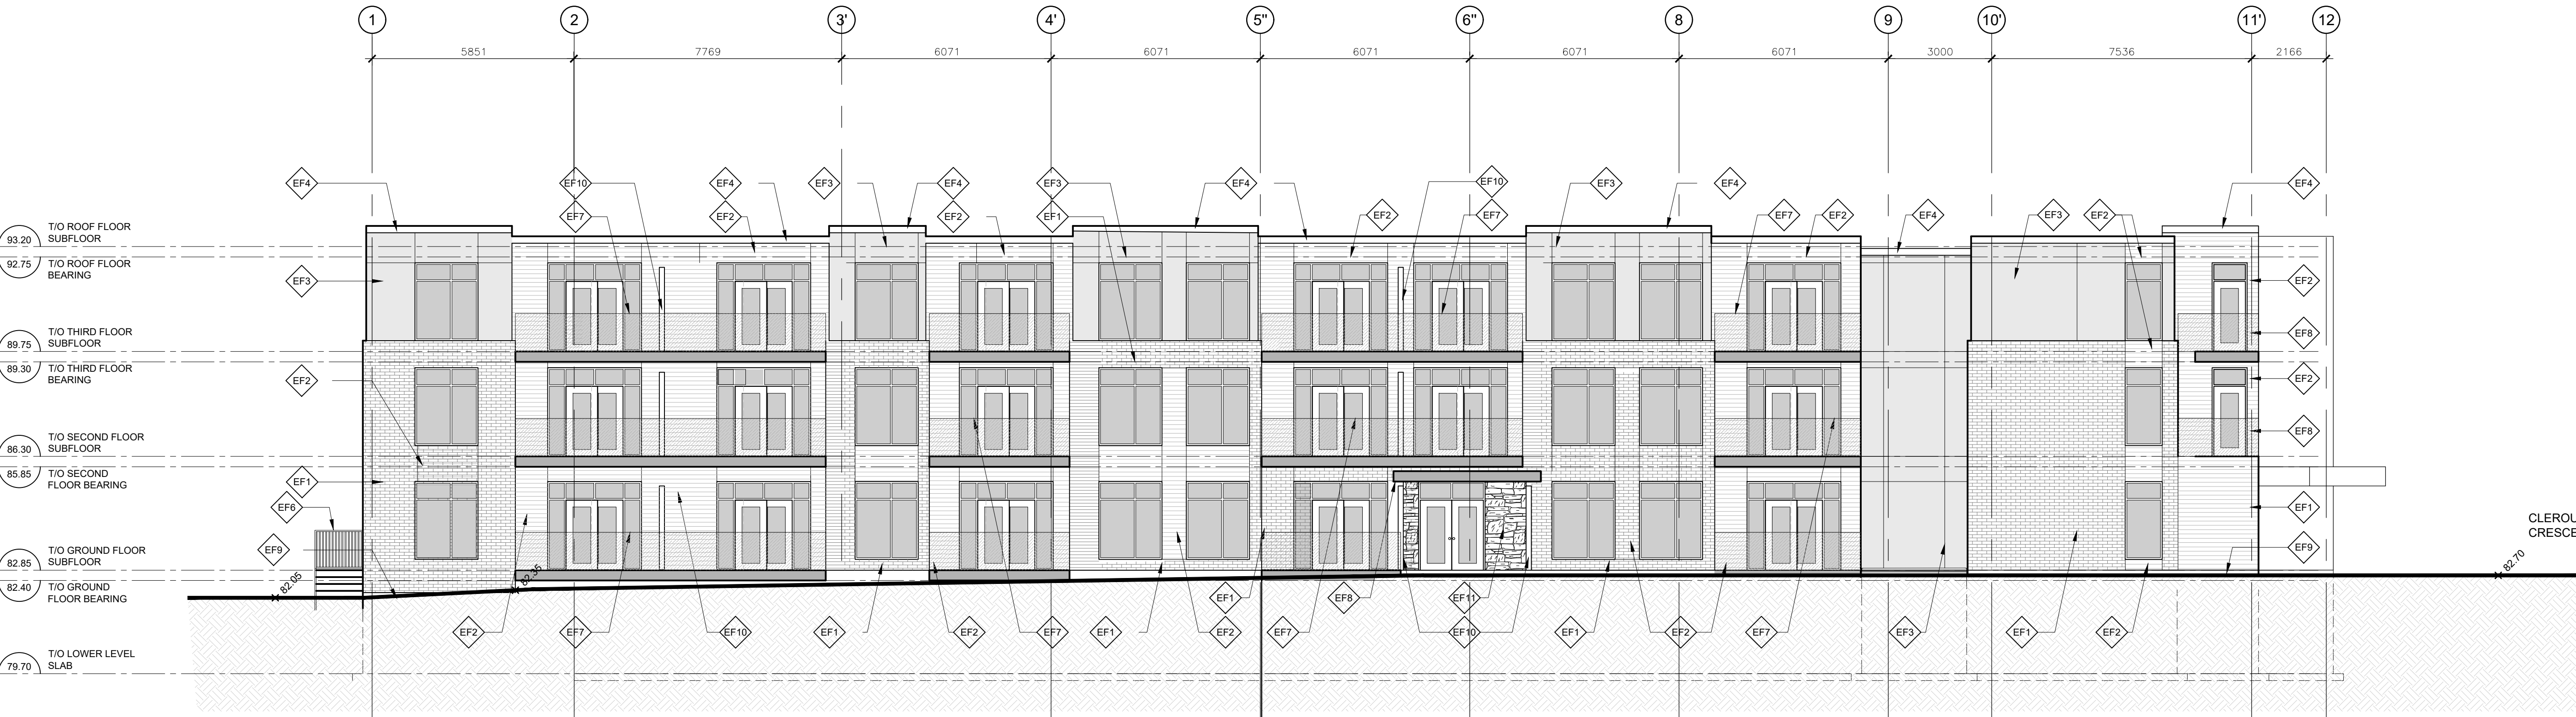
1 2 3' 4' 5'' 6'' 8 9 10' 11' 12

5851 7769 6071 6071 6071 6071 6071 3000 7536 2166

EF4 EF10 EF4 EF3 EF4 EF3 EF4 EF10 EF3 EF4 EF4

EF7 EF2 EF2 EF1 EF2 EF7 EF7 EF2 EF4 EF3 EF2

93.20 T/O ROOF FLOOR SUBFLOOR
92.75 T/O ROOF FLOOR BEARING
EF3
EF2
EF8
89.75 T/O THIRD FLOOR SUBFLOOR
89.30 T/O THIRD FLOOR BEARING
EF2
EF2
EF8
86.30 T/O SECOND FLOOR SUBFLOOR
85.85 T/O SECOND FLOOR BEARING
EF1
EF6
EF1
EF9
EF9
82.85 T/O GROUND FLOOR SUBFLOOR
82.40 T/O GROUND FLOOR BEARING
79.70 T/O LOWER LEVEL SLAB

82.05
82.35
82.70

CLEROU
CRESCE

EF1 EF8 EF11

EF2 EF7 EF10 EF1 EF2 EF7 EF1 EF2 EF7 EF10 EF1 EF2 EF7 EF3 EF1 EF2